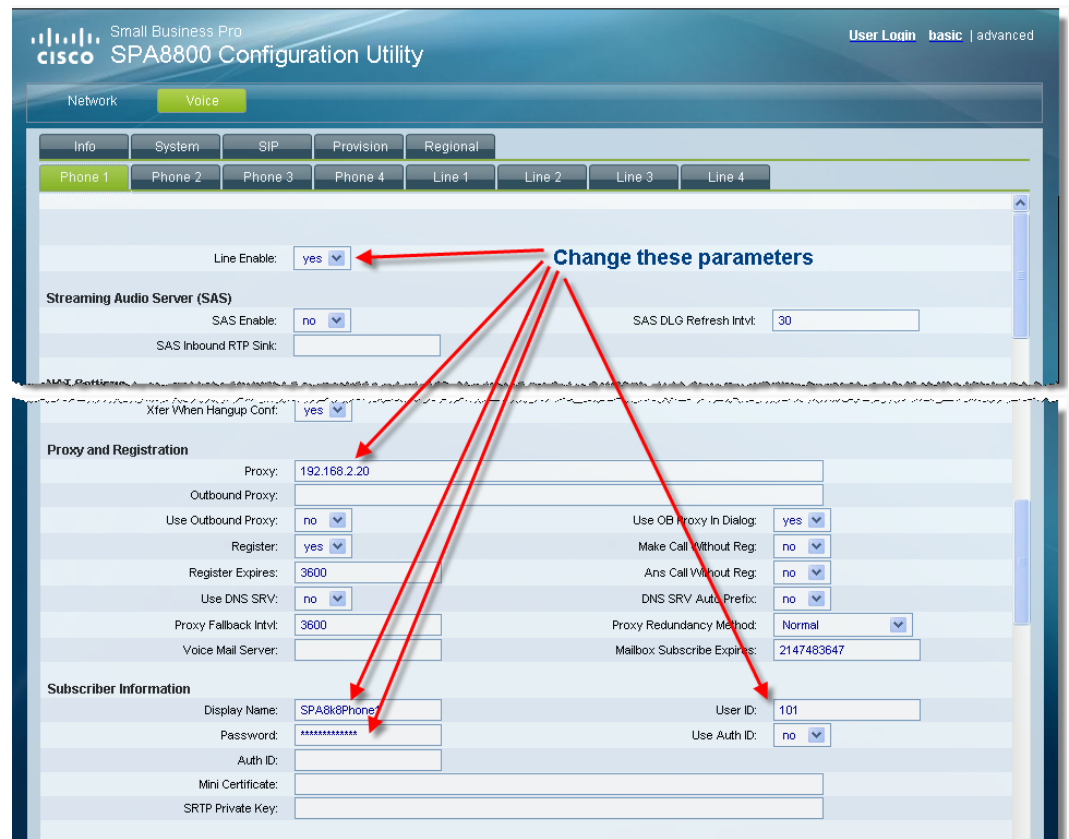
cisco Small Business Pro
SPA8800 Configuration Utility

User Login basic | advanced

Network Voice

Info System SIP Provision Regional

Phone 1 Phone 2 Phone 3 Phone 4 Line 1 Line 2 Line 3 Line 4

Line Enable: yes

Change these parameters

Streaming Audio Server (SAS)

SAS Enable: no

SAS DLG Refresh Intvl: 30

SAS Inbound RTP Sink:

NAT Settings

Xfer When Hangup Conf: yes

Proxy and Registration

Proxy: 192.168.2.20

Outbound Proxy:

Use Outbound Proxy: no

Use OB Proxy In Dialog: yes

Register: yes

Make Call Without Reg: no

Register Expires: 3600

Ans Call Without Reg: no

Use DNS SRV: no

DNS SRV Auto Prefix: no

Proxy Fallback Intvl: 3600

Proxy Redundancy Method: Normal

Voice Mail Server:

Mailbox Subscribe Expires: 2147483647

Subscriber Information

Display Name: SPA8k8Phone1

User ID: 101

Password: *************

Use Auth ID: no

Auth ID:

Mini Certificate:

SRTP Private Key: